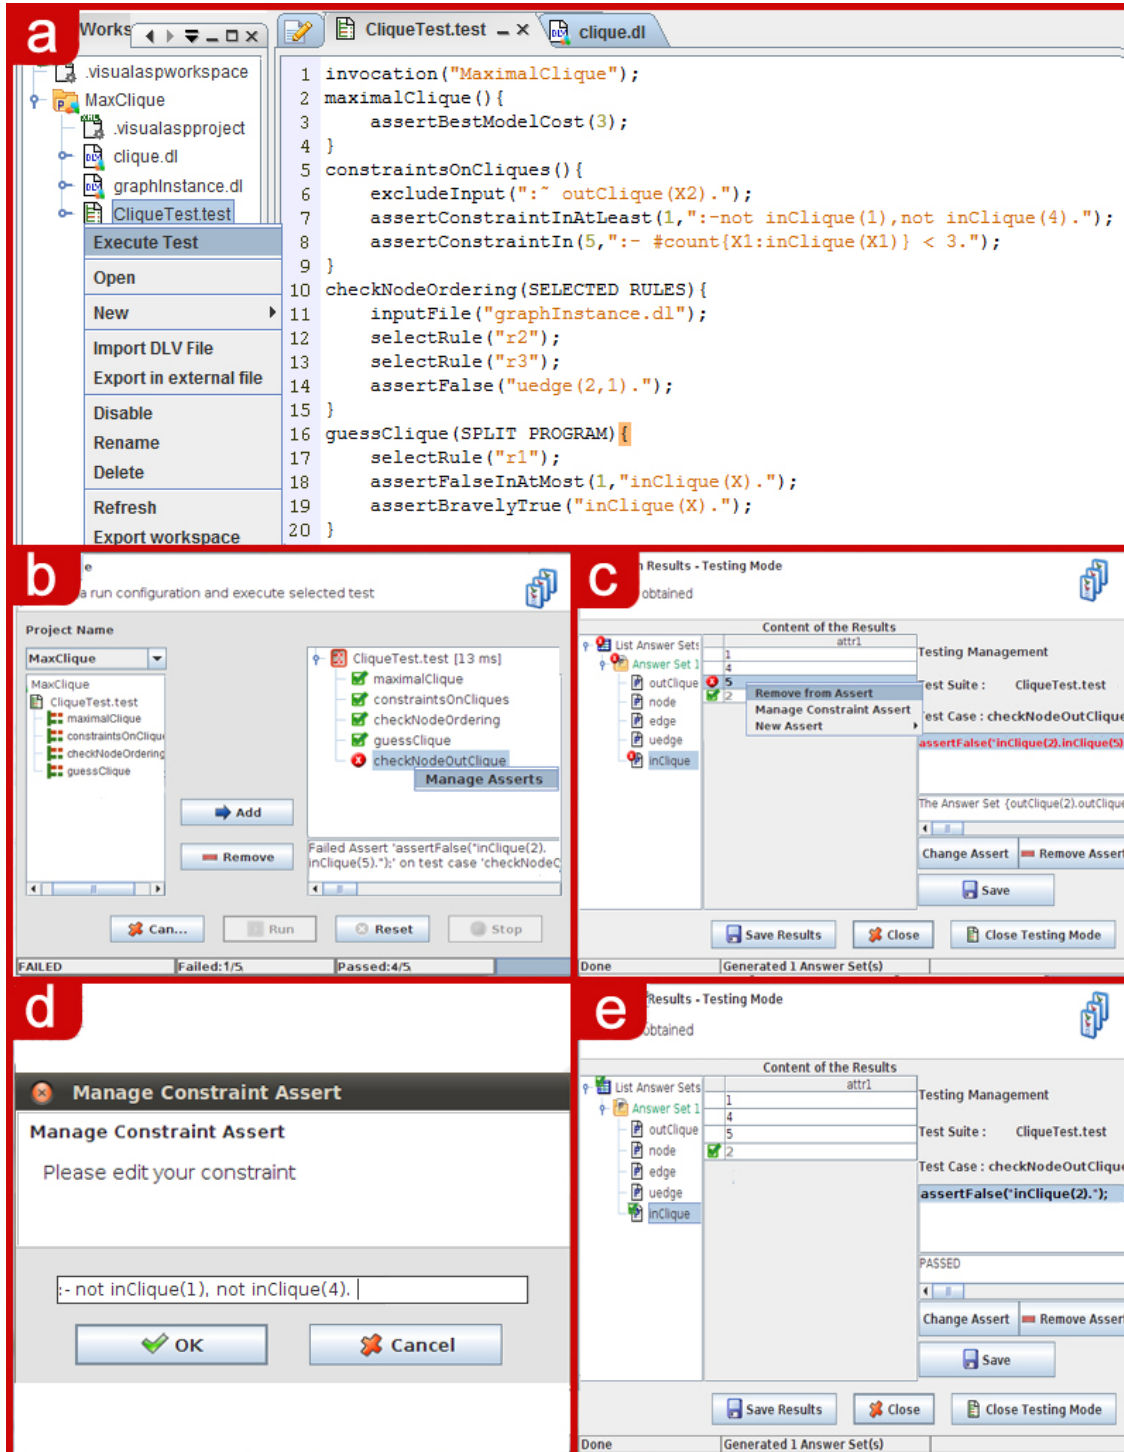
a

Works

.visualaspworkspace
MaxClique
.visualaspproject
clique.dl
graphInstance.dl
CliqueTest.test

Execute Test
Open
New
Import DLV File
Export in external file
Disable
Rename
Delete
Refresh
Export workspace

CliqueTest.test
clique.dl

1 invocation("MaximalClique");
2 maximalClique(){
3 assertBestModelCost(3);
4 }
5 constraintsOnCliques(){
6 excludeInput(":~ outClique(X2).");
7 assertConstraintInAtLeast(1,":-not inClique(1),not inClique(4).");
8 assertConstraintIn(5,":- #count{X1:inClique(X1)} < 3.");
9 }
10 checkNodeOrdering(SELECTED RULES){
11 inputFile("graphInstance.dl");
12 selectRule("r2");
13 selectRule("r3");
14 assertFalse("uedge(2,1).");
15 }
16 guessClique(SPLIT PROGRAM){
17 selectRule("r1");
18 assertFalseInAtMost(1,"inClique(X).");
19 assertBravelyTrue("inClique(X).");
20 }

b

e
a run configuration and execute selected test

Project Name
MaxClique
MaxClique
CliqueTest.test
maximalClique
constraintsOnCliqu
checkNodeOrdering
guessClique

Add
Remove

CliqueTest.test [13 ms]
maximalClique
constraintsOnCliques
checkNodeOrdering
guessClique
checkNodeOutClique
Manage Asserts

Failed Assert 'assertFalse("inClique(2). inClique(5).");' on test case 'checkNodeC

Can...
Run
Reset
Stop

FAILED
Failed:1/5
Passed:4/5

c

Results - Testing Mode
obtained

Content of the Results
attr1
List Answer Sets
Answer Set 1
outClique
node
edge
uedge
inClique
1
4
5
2
Remove from Assert
Manage Constraint Assert
New Assert

Testing Management
est Suite : CliqueTest.test
est Case : checkNodeOutClique
assertFalse("inClique(2).inClique(5)
The Answer Set {outClique(2).outClique
Change Assert
Remove Asser
Save

Save Results
Close
Close Testing Mode

Done
Generated 1 Answer Set(s)

d

Manage Constraint Assert
Manage Constraint Assert
Please edit your constraint
:- not inClique(1), not inClique(4).
OK
Cancel

e

Results - Testing Mode
obtained

Content of the Results
attr1
List Answer Sets
Answer Set 1
outClique
node
edge
uedge
inClique
1
4
5
2

Testing Management
Test Suite : CliqueTest.test
Test Case : checkNodeOutCliqu
assertFalse("inClique(2).");
PASSED
Change Assert
Remove Asser
Save

Save Results
Close
Close Testing Mode

Done
Generated 1 Answer Set(s)